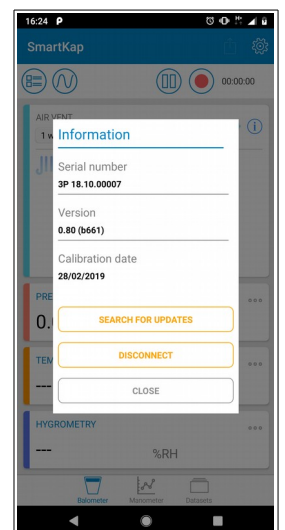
16:24 P

SmartKap

00:00:00

AIR VENT

1 w

Information

Serial number

3P 18.10.00007

Version

0.80 (b661)

Calibration date

28/02/2019

PRE

0.

TEM

---

SEARCH FOR UPDATES

DISCONNECT

CLOSE

HYGROMETRY

---

%RH

Balometer

Manometer

Datasets